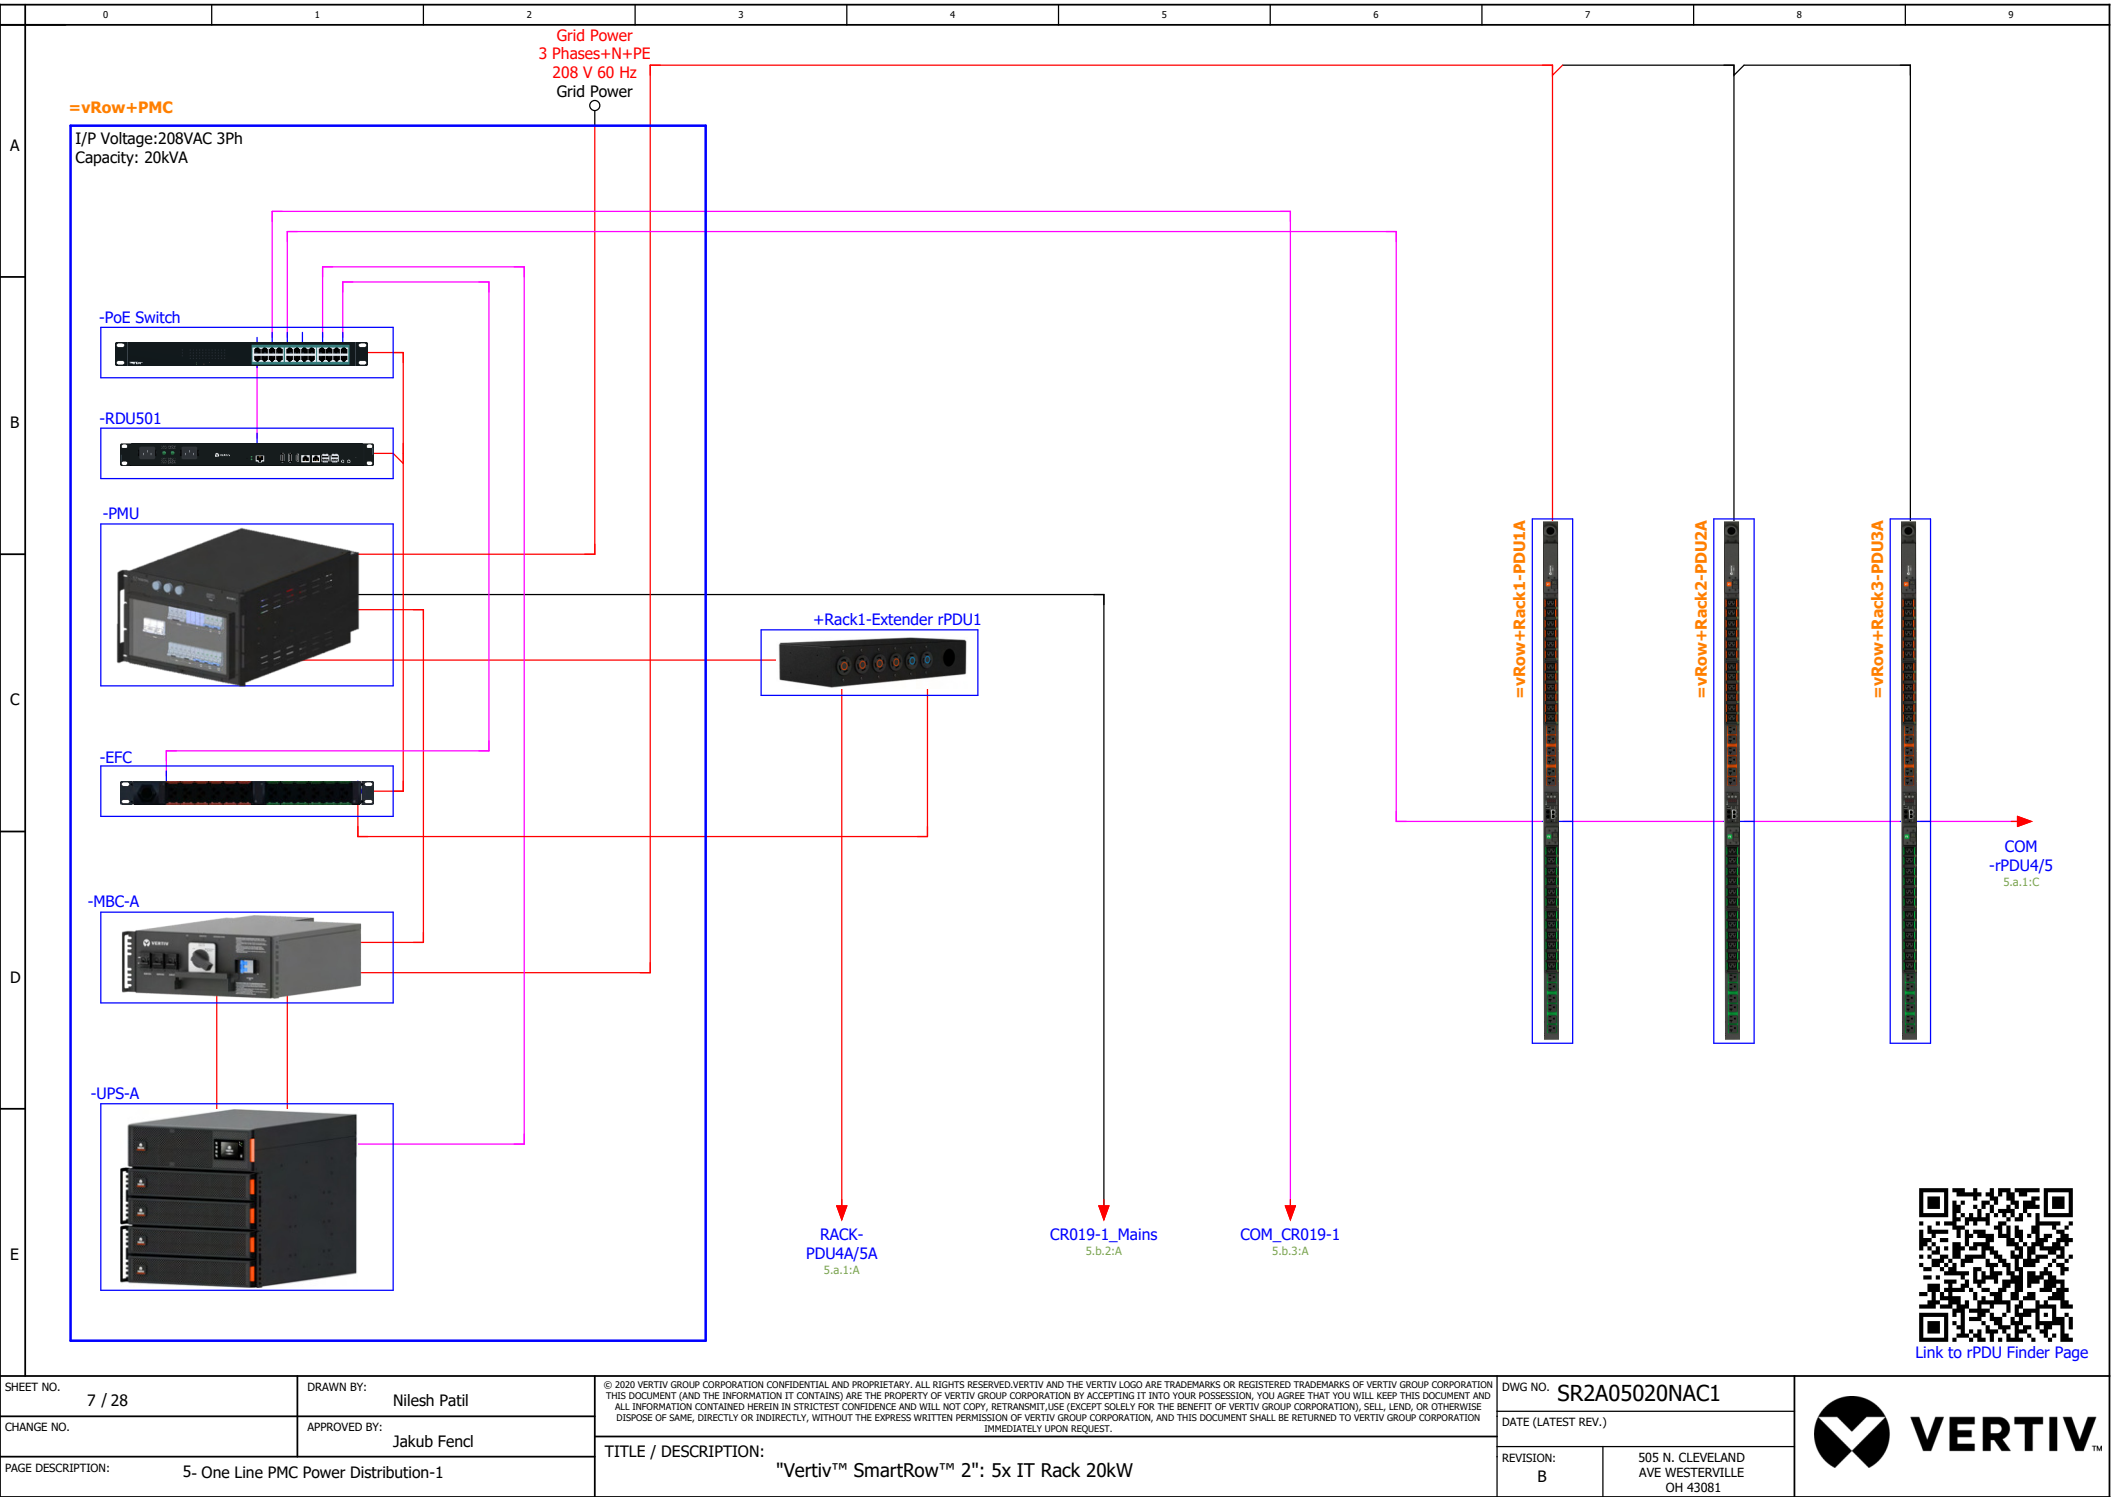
0 1 2 3 4 5 6 7 8 9

A
B
C
D
E

Grid Power
3 Phases+N+PE
208 V 60 Hz
Grid Power

=vRow+PMC
I/P Voltage:208VAC 3Ph
Capacity: 20kVA

-PoE Switch
-RDU501
-PMU
-EFC
-MBC-A
-UPS-A

+Rack1-Extender rPDU1

=vRow+Rack1-PDU1A
=vRow+Rack2-PDU2A
=vRow+Rack3-PDU3A

COM
-rPDU4/5
5.a.1:C

RACK-
PDU4A/5A
5.a.1:A

CR019-1_Mains
5.b.2:A

COM_CR019-1
5.b.3:A

Link to rPDU Finder Page

| SHEET NO. 7 / 28 | DRAWN BY: Nilesh Patil |
|---|---|
| CHANGE NO. | APPROVED BY: Jakub Fencl |
| PAGE DESCRIPTION: 5- One Line PMC Power Distribution-1 | |

© 2020 VERTIV GROUP CORPORATION CONFIDENTIAL AND PROPRIETARY. ALL RIGHTS RESERVED.VERTIV AND THE VERTIV LOGO ARE TRADEMARKS OR REGISTERED TRADEMARKS OF VERTIV GROUP CORPORATION THIS DOCUMENT (AND THE INFORMATION IT CONTAINS) ARE THE PROPERTY OF VERTIV GROUP CORPORATION BY ACCEPTING IT INTO YOUR POSSESSION, YOU AGREE THAT YOU WILL KEEP THIS DOCUMENT AND ALL INFORMATION CONTAINED HEREIN IN STRICTEST CONFIDENCE AND WILL NOT COPY, RETRANSMIT,USE (EXCEPT SOLELY FOR THE BENEFIT OF VERTIV GROUP CORPORATION), SELL, LEND, OR OTHERWISE DISPOSE OF SAME, DIRECTLY OR INDIRECTLY, WITHOUT THE EXPRESS WRITTEN PERMISSION OF VERTIV GROUP CORPORATION, AND THIS DOCUMENT SHALL BE RETURNED TO VERTIV GROUP CORPORATION IMMEDIATELY UPON REQUEST.

TITLE / DESCRIPTION:
"Vertiv™ SmartRow™ 2": 5x IT Rack 20kW

DWG NO. SR2A05020NAC1
DATE (LATEST REV.)
REVISION: B
505 N. CLEVELAND
AVE WESTERVILLE
OH 43081

VERTIV™